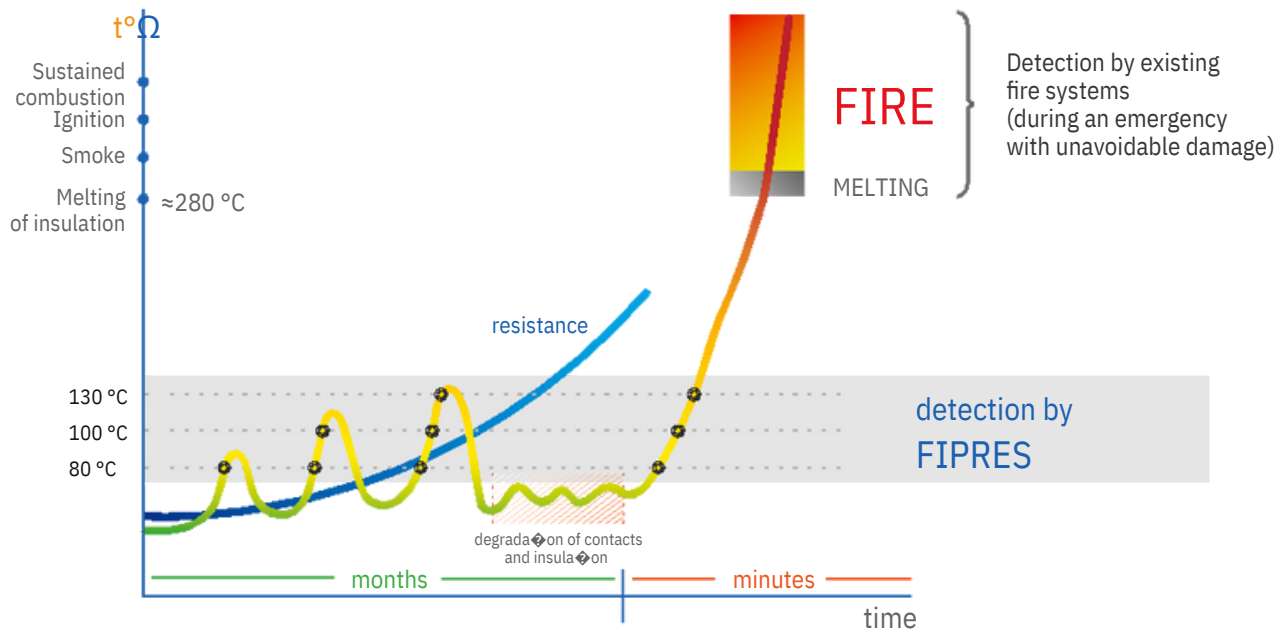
t°Ω

Sustained combustion
Ignition
Smoke
Melting of insulation
≈280 °C

FIRE
MELTING

Detection by existing fire systems (during an emergency with unavoidable damage)

resistance

130 °C
100 °C
80 °C

detection by
FIPRES

degrada�on of contacts and insula�on

months
minutes
time